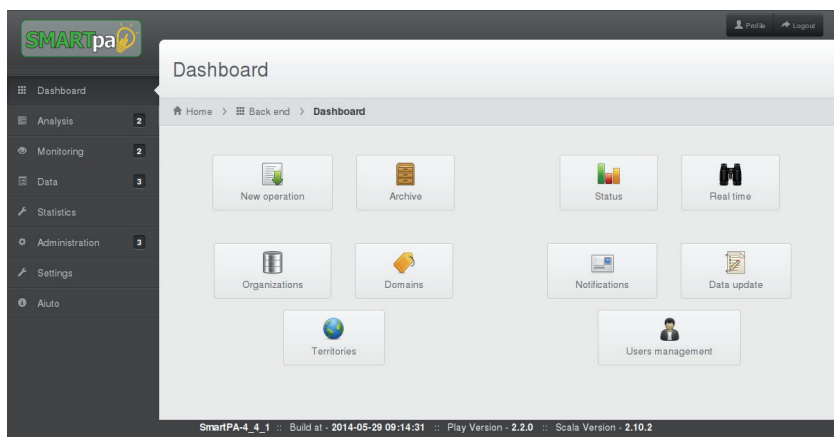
SMARTpa

Profile Logout

Dashboard 
Analysis 2
Monitoring 2
Data 3
Statistics
Administration 3
Settings
Aiuto

Dashboard

Home > Back end > Dashboard

New operation
Archive
Status
Real time
Organizations
Domains
Notifications
Data update
Territories
Users management

SmartPA-4_4_1 :: Build at - 2014-05-29 09:14:31 :: Play Version - 2.2.0 :: Scala Version - 2.10.2